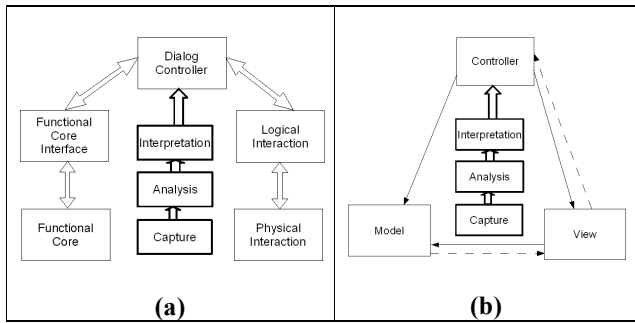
Dialog Controller

Functional Core Interface

Interpretation

Logical Interaction

Analysis

Functional Core

Capture

Physical Interaction

(a)

Controller

Interpretation

Analysis

Capture

Model

View

(b)